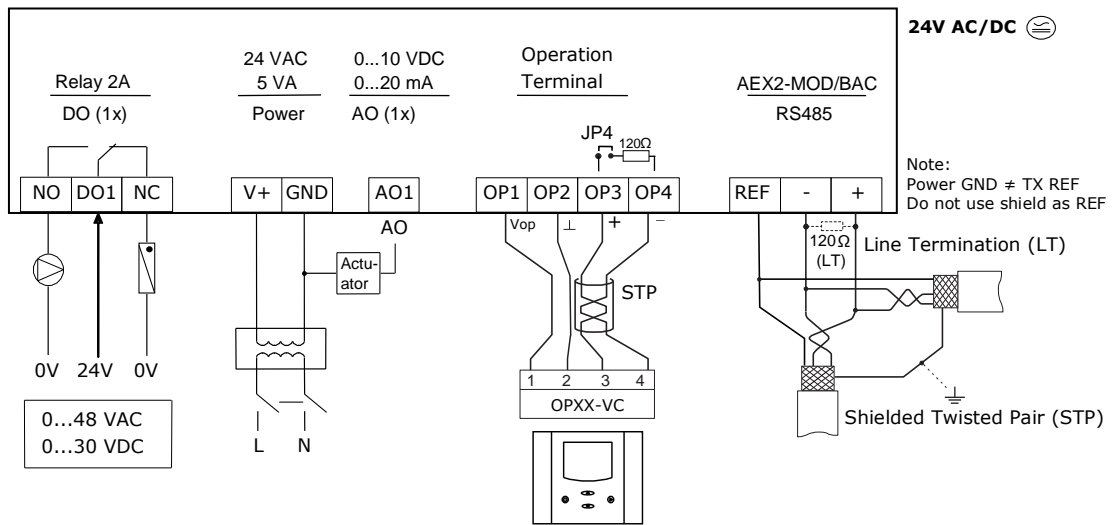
24V AC/DC

Relay 2A
DO (1x)

24 VAC
5 VA
Power

0...10 VDC
0...20 mA
AO (1x)

Operation
Terminal

AEX2-MOD/BAC
RS485

JP4
120Ω

Note:
Power GND ≠ TX REF
Do not use shield as REF

NO DO1 NC

V+ GND

AO1

OP1 OP2 OP3 OP4

REF - +

AO

Vop ⊥ + −

120Ω
(LT)

Line Termination (LT)

Actu-
ator

STP

0V 24V 0V

1 2 3 4
OPXX-VC

0...48 VAC
0...30 VDC

L N

Shielded Twisted Pair (STP)